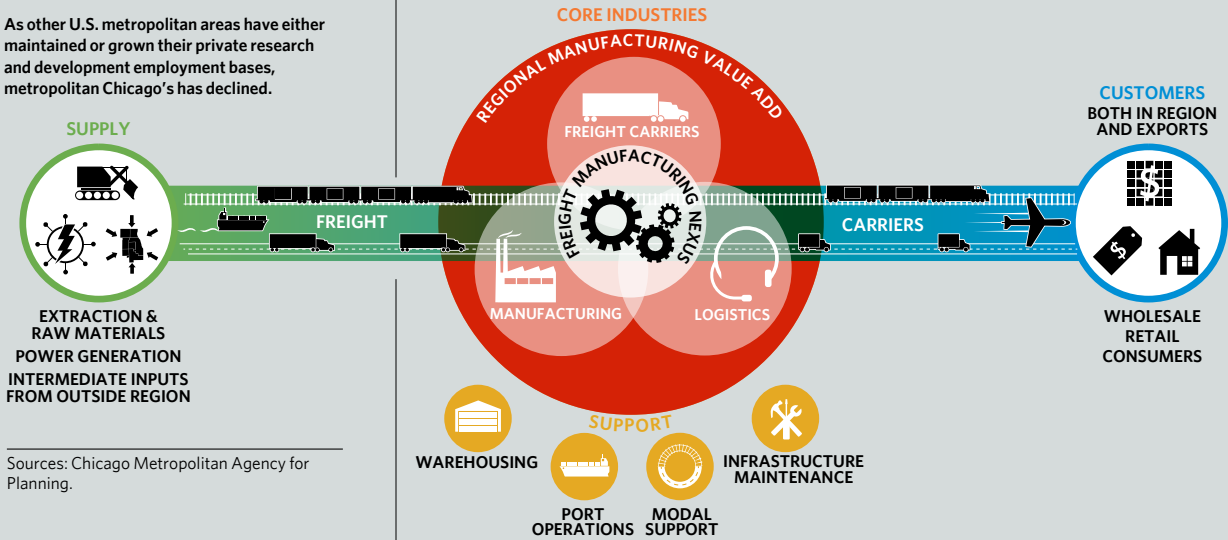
As other U.S. metropolitan areas have either maintained or grown their private research and development employment bases, metropolitan Chicago's has declined.

SUPPLY

EXTRACTION & RAW MATERIALS
POWER GENERATION
INTERMEDIATE INPUTS FROM OUTSIDE REGION

Sources: Chicago Metropolitan Agency for Planning.

FREIGHT

CORE INDUSTRIES

REGIONAL MANUFACTURING VALUE ADD

FREIGHT CARRIERS

FREIGHT MANUFACTURING NEXUS

MANUFACTURING

LOGISTICS

CARRIERS

CUSTOMERS
BOTH IN REGION AND EXPORTS

WHOLESALE
RETAIL
CONSUMERS

SUPPORT

WAREHOUSING

PORT OPERATIONS

MODAL SUPPORT

INFRASTRUCTURE MAINTENANCE